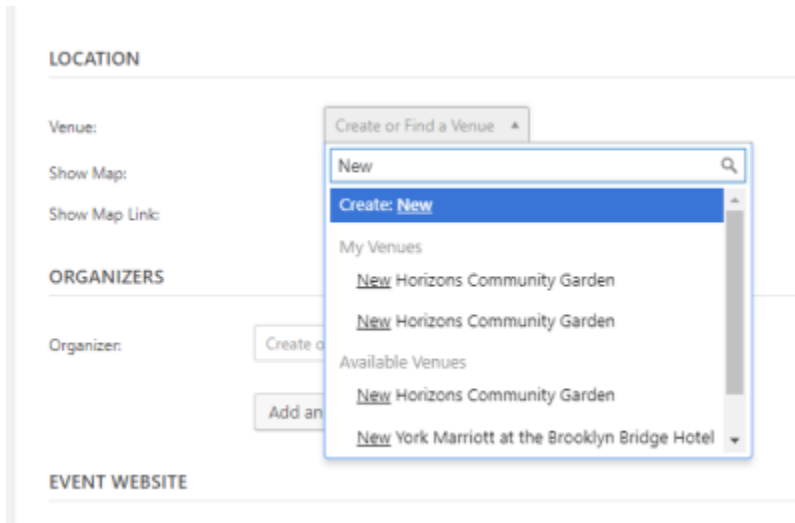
LOCATION

Venue:

Create or Find a Venue ▴

New

Create: New

My Venues

New Horizons Community Garden

New Horizons Community Garden

Available Venues

New Horizons Community Garden

New York Marriott at the Brooklyn Bridge Hotel

Show Map:

Show Map Link:

ORGANIZERS

Organizer:

Create o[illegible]

Add an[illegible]

EVENT WEBSITE